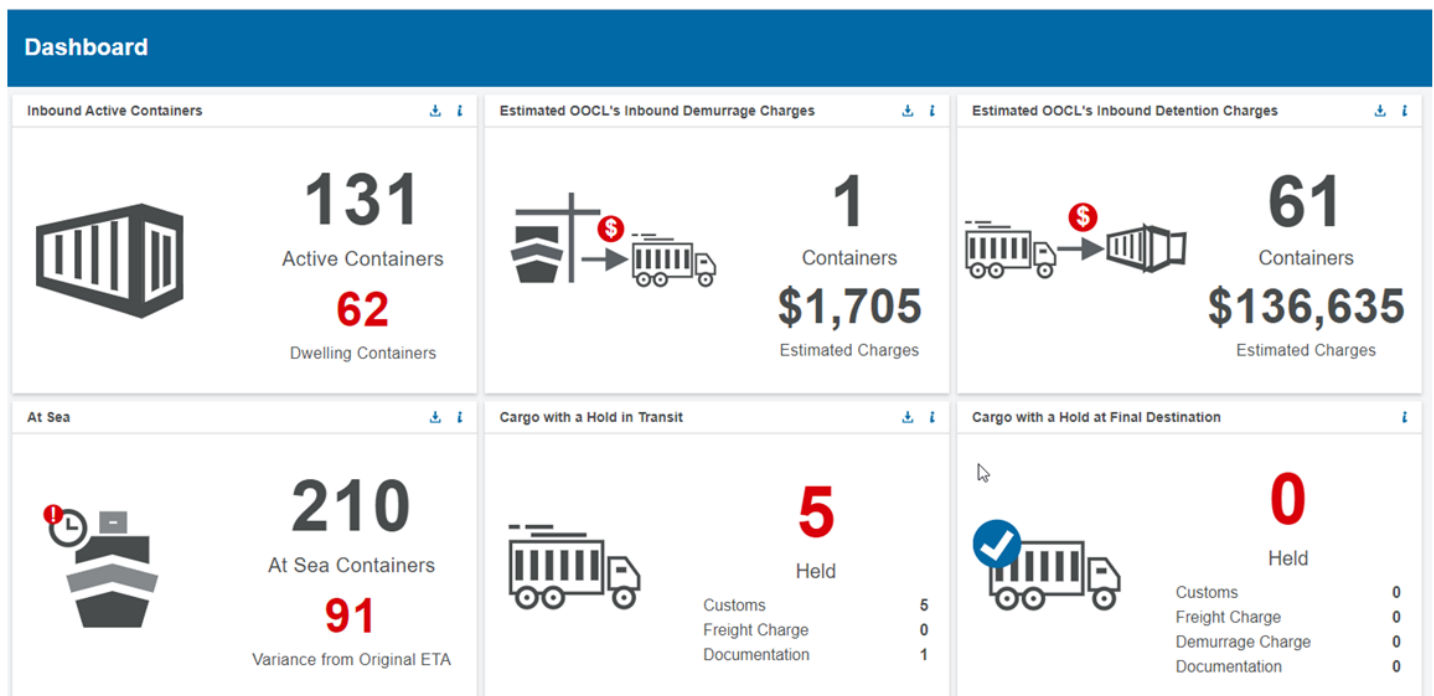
Dashboard

Inbound Active Containers

131
Active Containers
62
Dwelling Containers

Estimated OOCL's Inbound Demurrage Charges

$

1
Containers
$1,705
Estimated Charges

Estimated OOCL's Inbound Detention Charges

$

61
Containers
$136,635
Estimated Charges

At Sea

210
At Sea Containers
91
Variance from Original ETA

Cargo with a Hold in Transit

5
Held

| | |
|---|---|
| Customs | 5 |
| Freight Charge | 0 |
| Documentation | 1 |

Cargo with a Hold at Final Destination

0
Held

| | |
|---|---|
| Customs | 0 |
| Freight Charge | 0 |
| Demurrage Charge | 0 |
| Documentation | 0 |